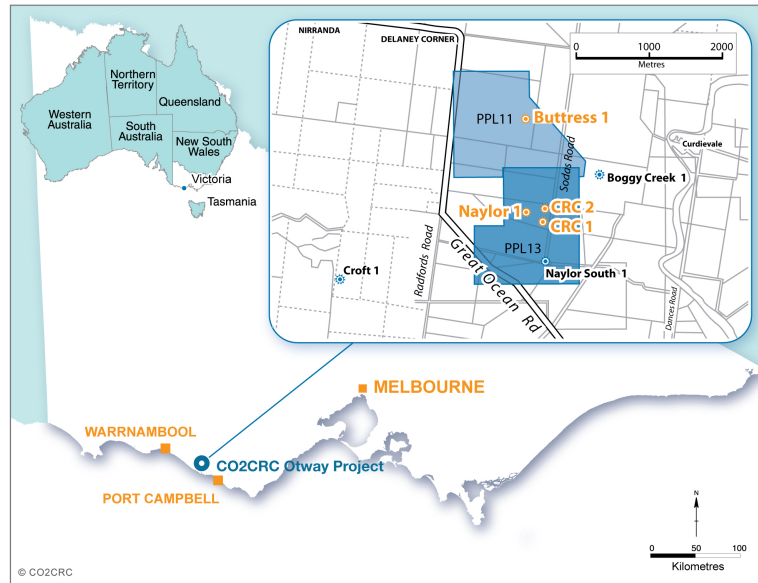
Western Australia
Northern Territory
Queensland
South Australia
New South Wales
Victoria
Tasmania

NIRRANDA
DELANEY CORNER
0
1000
2000
Metres
PPL11
Buttress 1
Curdievale
Sodas Road
Boggy Creek 1
Naylor 1
CRC 2
CRC 1
PPL13
Naylor South 1
Croft 1
Radfords Road
Great Ocean Rd
Dances Road

MELBOURNE
WARRNAMBOOL
CO2CRC Otway Project
PORT CAMPBELL
N
0
50
100
Kilometres
© CO2CRC